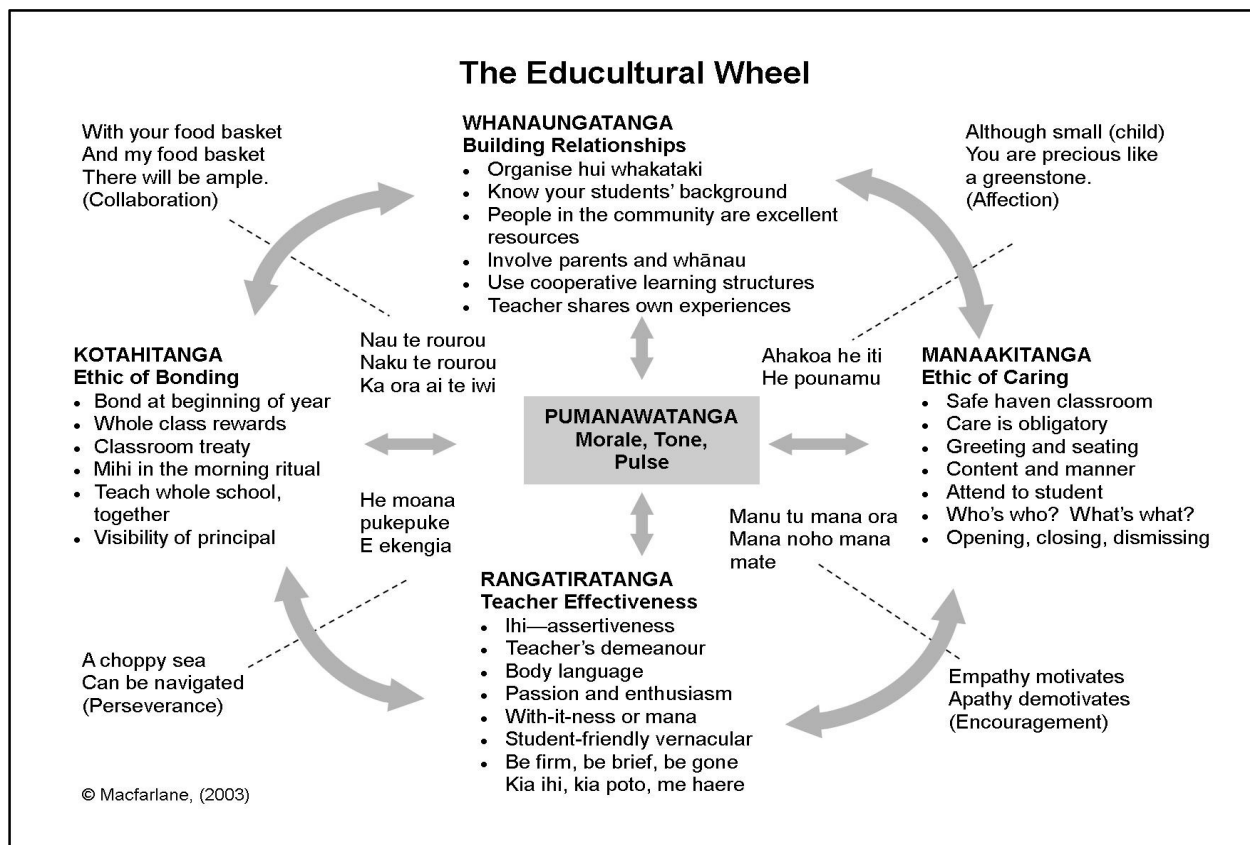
The Educultural Wheel

With your food basket
And my food basket
There will be ample.
(Collaboration)

WHANAUNGATANGA
Building Relationships
- Organise hui whakataki
- Know your students' background
- People in the community are excellent resources
- Involve parents and whānau
- Use cooperative learning structures
- Teacher shares own experiences

Although small (child)
You are precious like
a greenstone.
(Affection)

KOTAHITANGA
Ethic of Bonding
- Bond at beginning of year
- Whole class rewards
- Classroom treaty
- Mihi in the morning ritual
- Teach whole school, together
- Visibility of principal

Nau te rourou
Naku te rourou
Ka ora ai te iwi

PUMANAWATANGA
Morale, Tone,
Pulse

Ahakoa he iti
He pounamu

MANAAKITANGA
Ethic of Caring
- Safe haven classroom
- Care is obligatory
- Greeting and seating
- Content and manner
- Attend to student
- Who's who? What's what?
- Opening, closing, dismissing

He moana
pukepuke
E ekengia

Manu tu mana ora
Mana noho mana
mate

RANGATIRATANGA
Teacher Effectiveness
- Ihi—assertiveness
- Teacher's demeanour
- Body language
- Passion and enthusiasm
- With-it-ness or mana
- Student-friendly vernacular
- Be firm, be brief, be gone
Kia ihi, kia poto, me haere

A choppy sea
Can be navigated
(Perseverance)

Empathy motivates
Apathy demotivates
(Encouragement)

© Macfarlane, (2003)